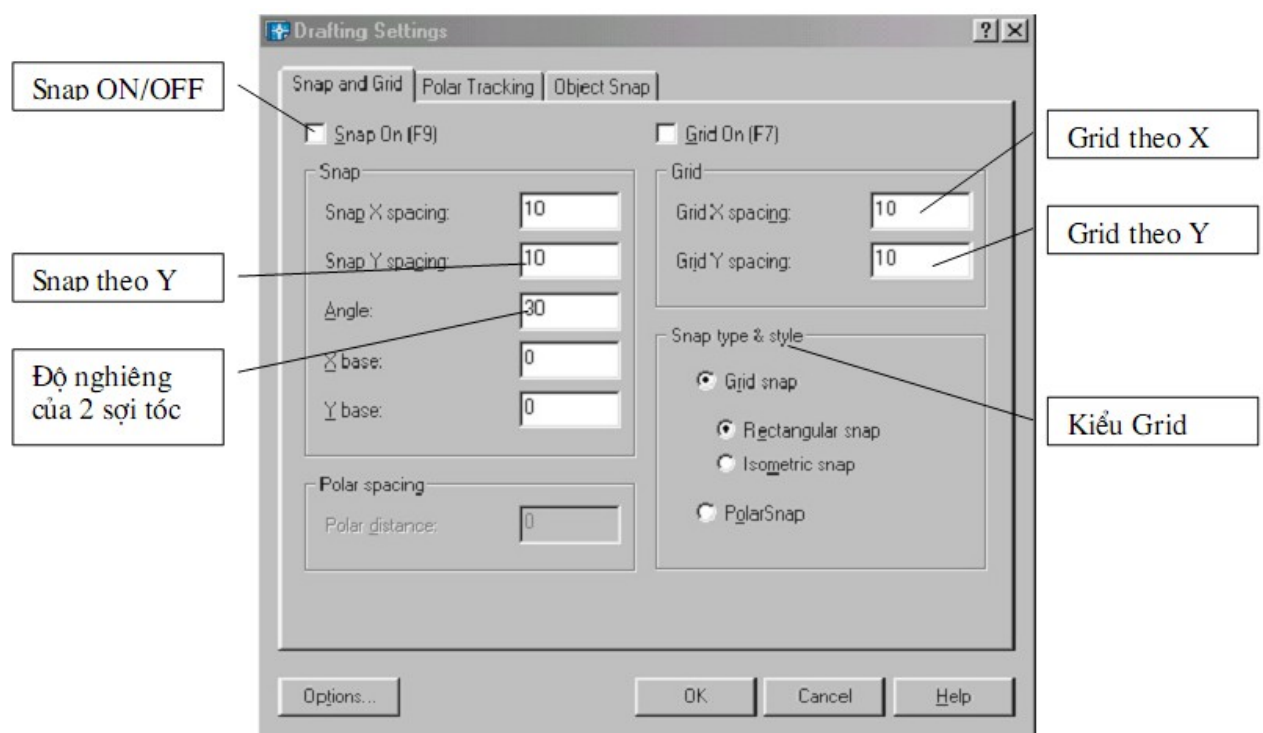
Drafting Settings

?

Snap ON/OFF

Snap and Grid | Polar Tracking | Object Snap

Snap On (F9)

Grid On (F7)

Grid theo X

Snap

Snap X spacing: 10

Snap Y spacing: 10

Angle: 30

X base: 0

Y base: 0

Grid

Grid X spacing: 10

Grid Y spacing: 10

Grid theo Y

Snap theo Y

Độ nghiêng của 2 sợi tóc

Snap type & style

Grid snap

Rectangular snap

Isometric snap

PolarSnap

Kiểu Grid

Polar spacing

Polar distance: 0

Options...

OK

Cancel

Help